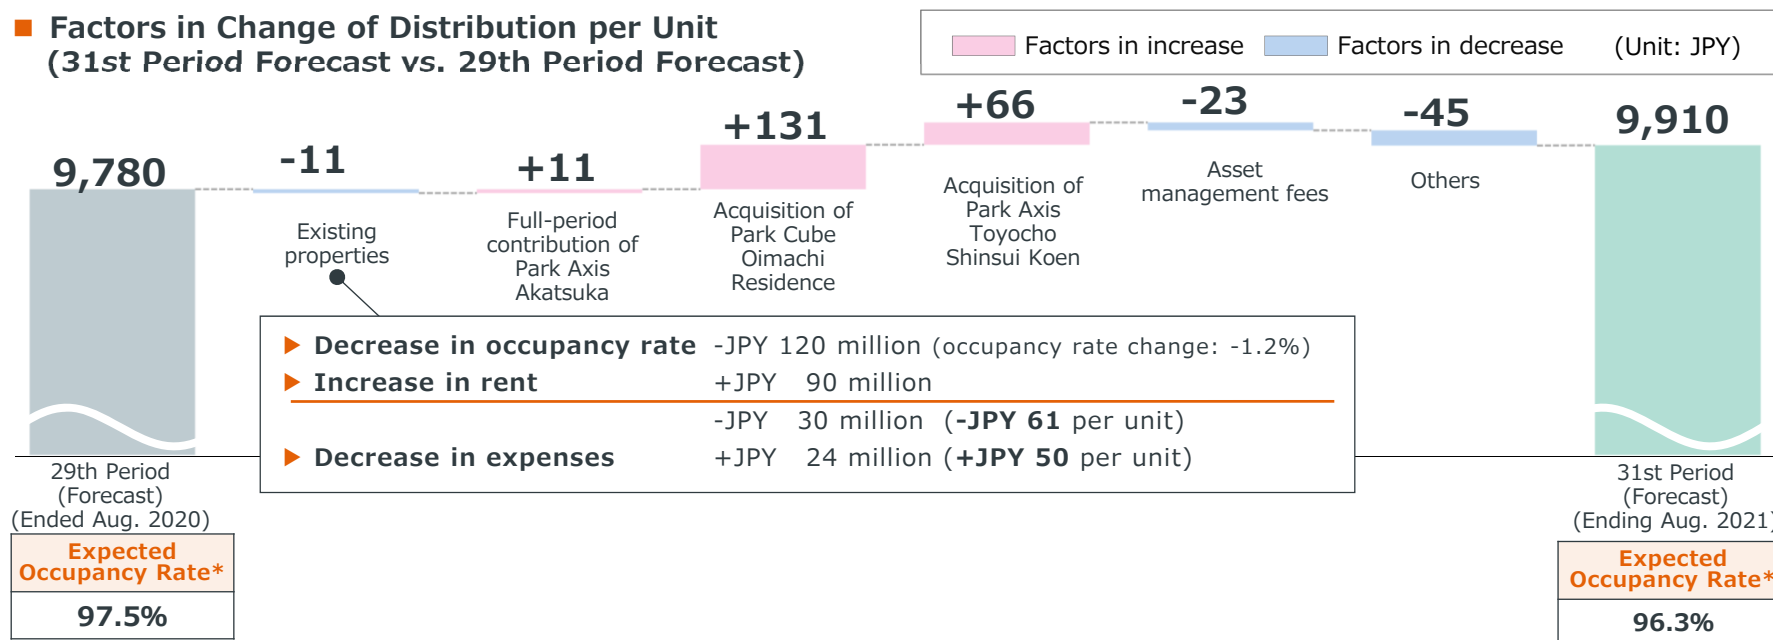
Factors in Change of Distribution per Unit
(31st Period Forecast vs. 29th Period Forecast)

Factors in increase Factors in decrease (Unit: JPY)

9,780

-11
Existing properties

+11
Full-period contribution of Park Axis Akatsuka

+131
Acquisition of Park Cube Oimachi Residence

+66
Acquisition of Park Axis Toyocho Shinsui Koen

-23
Asset management fees

-45
Others

9,910

▶ Decrease in occupancy rate -JPY 120 million (occupancy rate change: -1.2%)
▶ Increase in rent +JPY 90 million
-JPY 30 million (-JPY 61 per unit)
▶ Decrease in expenses +JPY 24 million (+JPY 50 per unit)

29th Period (Forecast) (Ended Aug. 2020)

| Expected Occupancy Rate* |
|---|
| 97.5% |

31st Period (Forecast) (Ending Aug. 2021)

| Expected Occupancy Rate* |
|---|
| 96.3% |